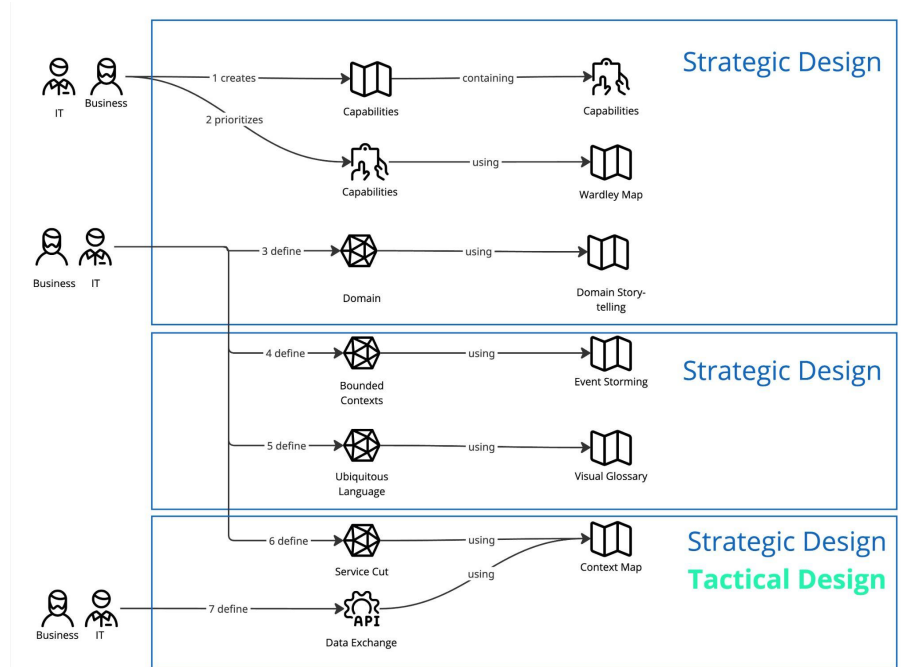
Strategic Design

IT Business

1 creates

Capabilities

containing

Capabilities

2 prioritizes

Capabilities

using

Wardley Map

Business IT

3 define

Domain

using

Domain Storytelling

Strategic Design

4 define

Bounded Contexts

using

Event Storming

5 define

Ubiquitous Language

using

Visual Glossary

Strategic Design
Tactical Design

6 define

Service Cut

using

Context Map

using

Business IT

7 define

API

Data Exchange